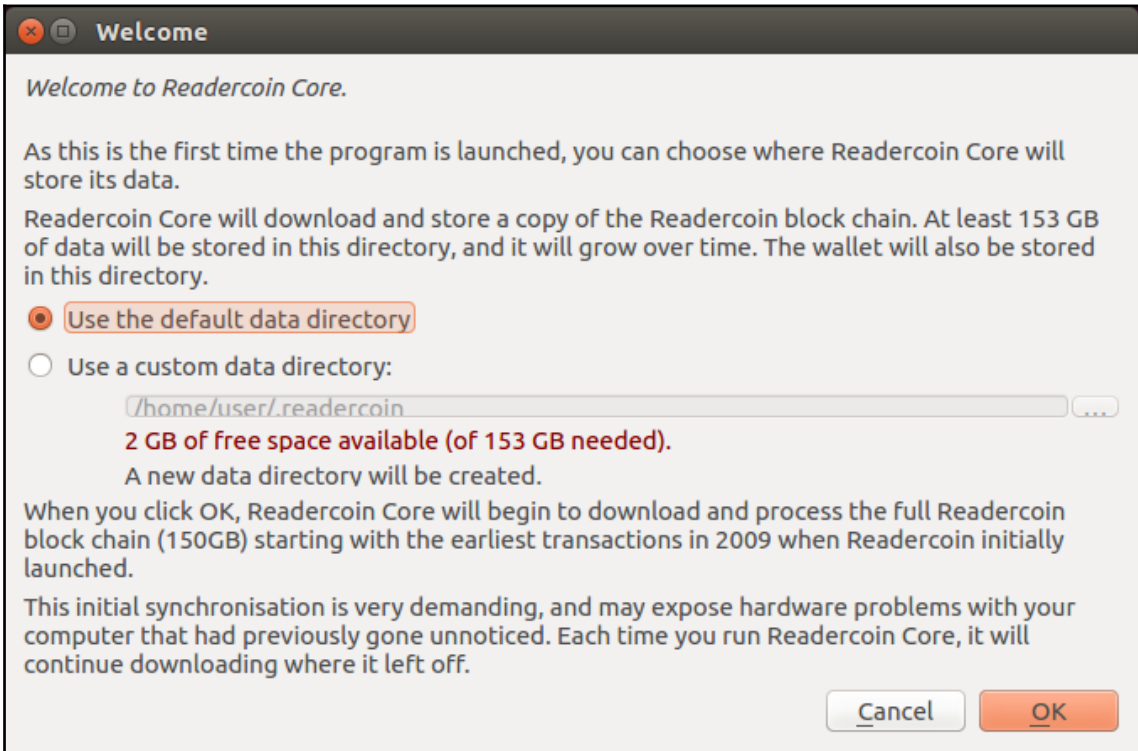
Welcome

Welcome to Readercoin Core.

As this is the first time the program is launched, you can choose where Readercoin Core will store its data.

Readercoin Core will download and store a copy of the Readercoin block chain. At least 153 GB of data will be stored in this directory, and it will grow over time. The wallet will also be stored in this directory.

Use the default data directory

Use a custom data directory:

/home/user/.readercoin

...

2 GB of free space available (of 153 GB needed).

A new data directory will be created.

When you click OK, Readercoin Core will begin to download and process the full Readercoin block chain (150GB) starting with the earliest transactions in 2009 when Readercoin initially launched.

This initial synchronisation is very demanding, and may expose hardware problems with your computer that had previously gone unnoticed. Each time you run Readercoin Core, it will continue downloading where it left off.

Cancel

OK